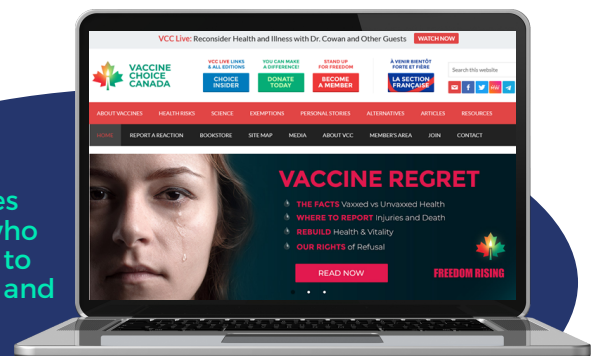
es
who
to
and

VCC Live: Reconsider Health and Illness with Dr. Cowan and Other Guests WATCH NOW

VACCINE CHOICE CANADA

VCC LIVE LINKS & ALL EDITIONS
CHOICE INSIDER

YOU CAN MAKE A DIFFERENCE!
DONATE TODAY

STAND UP FOR FREEDOM
BECOME A MEMBER

À VENIR BIENTÔT FORTE ET FIÈRE
LA SECTION FRANÇAISE

Search this website

ABOUT VACCINES HEALTH RISKS SCIENCE EXEMPTIONS PERSONAL STORIES ALTERNATIVES ARTICLES RESOURCES

HOME REPORT A REACTION BOOKSTORE SITE MAP MEDIA ABOUT VCC MEMBER'S AREA JOIN CONTACT

VACCINE REGRET

THE FACTS Vaxxed vs Unvaxxed Health
WHERE TO REPORT Injuries and Death
REBUILD Health & Vitality
OUR RIGHTS of Refusal

READ NOW

FREEDOM RISING